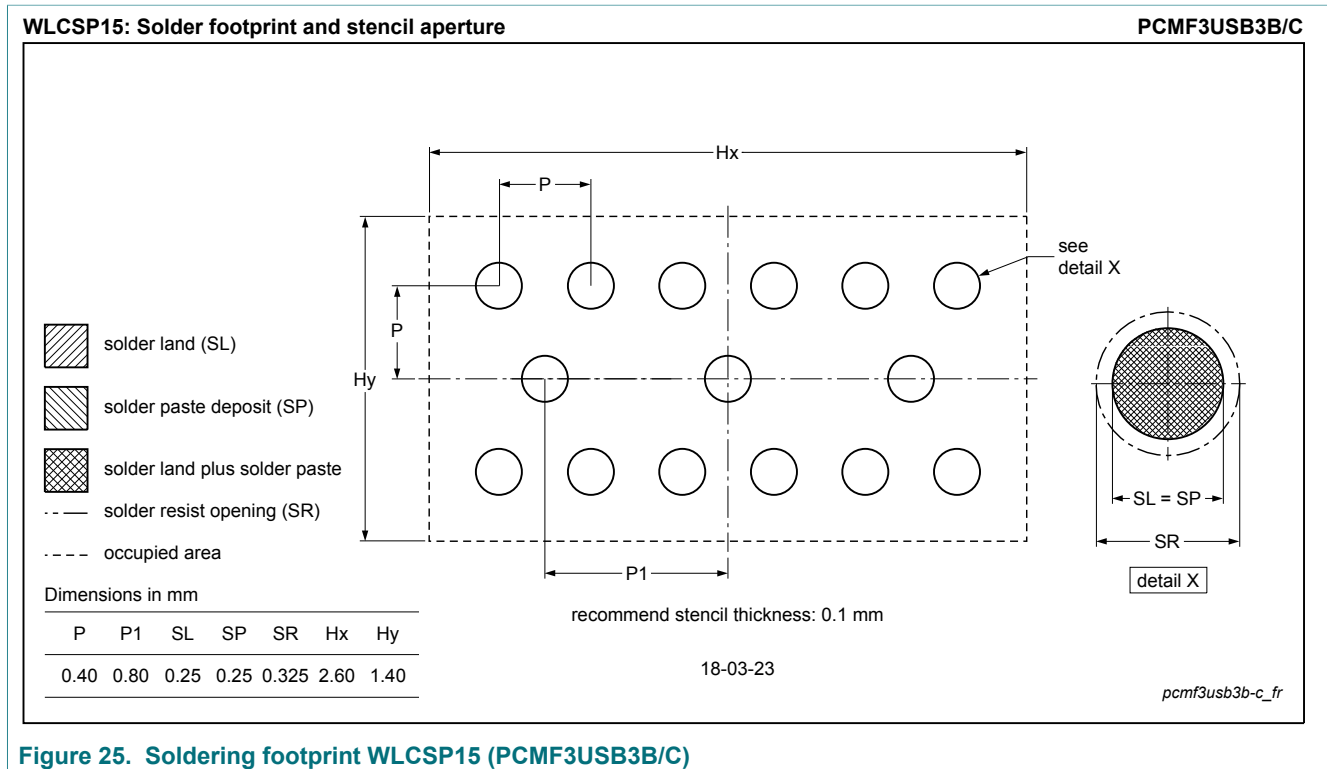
WLCSP15: Solder footprint and stencil aperture

PCMF3USB3B/C

Hx

P

see detail X

P

Hy

solder land (SL)

solder paste deposit (SP)

solder land plus solder paste

solder resist opening (SR)

occupied area

SL = SP

SR

detail X

P1

Dimensions in mm

| P | P1 | SL | SP | SR | Hx | Hy |
|---|---|---|---|---|---|---|
| 0.40 | 0.80 | 0.25 | 0.25 | 0.325 | 2.60 | 1.40 |

recommend stencil thickness: 0.1 mm

18-03-23

pcmf3usb3b-c_fr

Figure 25. Soldering footprint WLCSP15 (PCMF3USB3B/C)